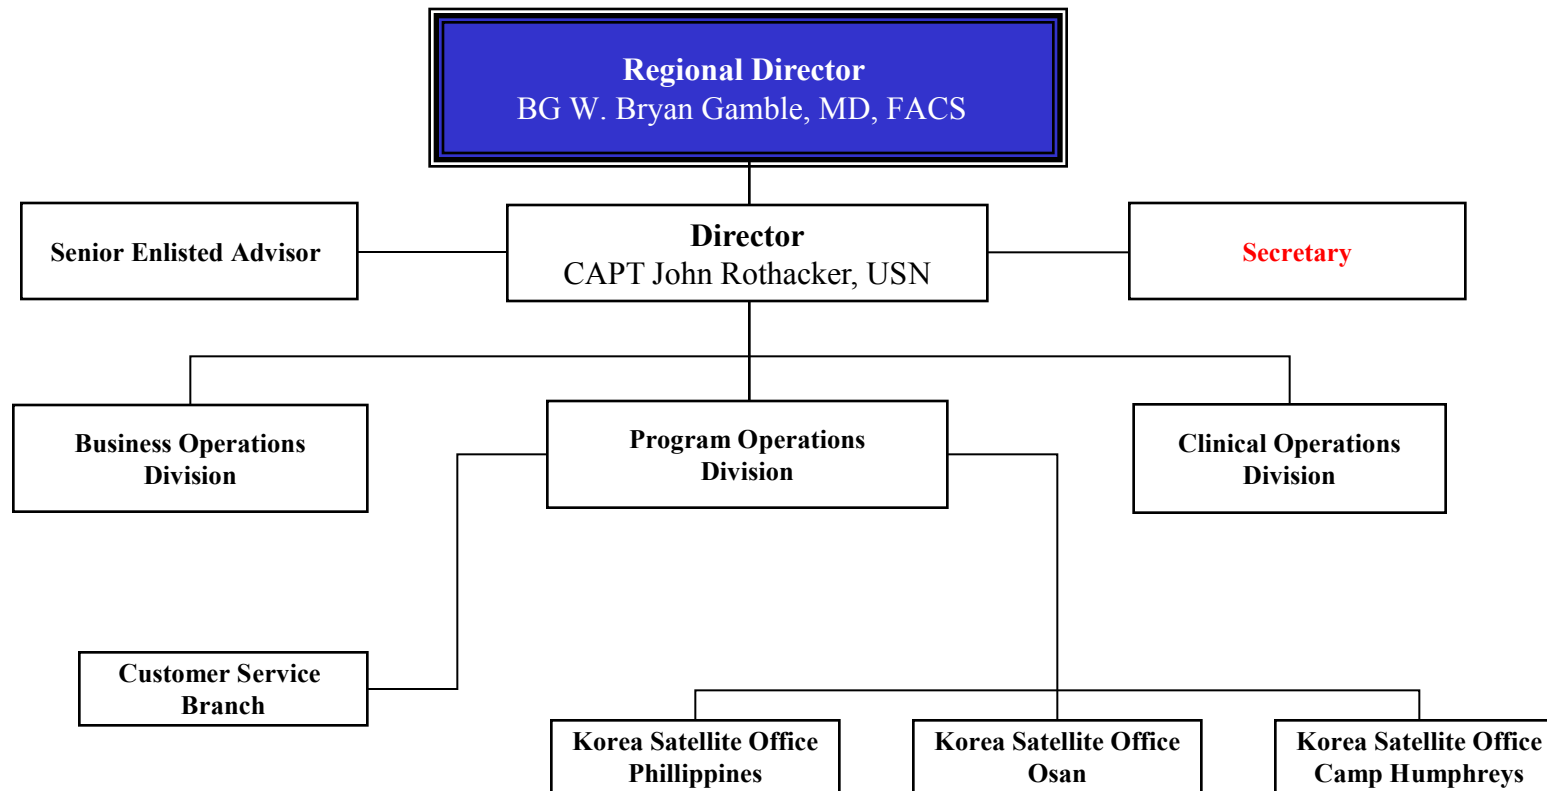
Regional Director
BG W. Bryan Gamble, MD, FACS

Senior Enlisted Advisor

Director
CAPT John Rothacker, USN

Secretary

Business Operations Division

Program Operations Division

Clinical Operations Division

Customer Service Branch

Korea Satellite Office Phillippines

Korea Satellite Office Osan

Korea Satellite Office Camp Humphreys